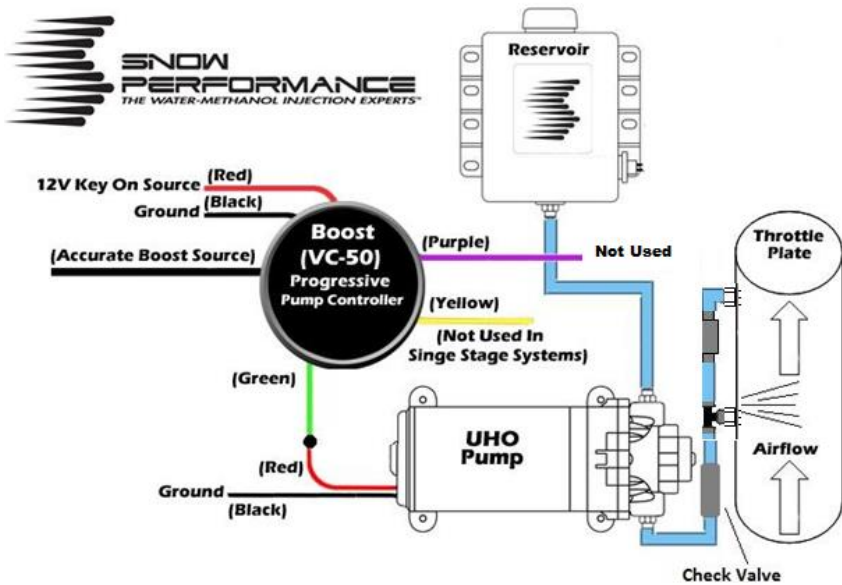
SNOW PERFORMANCE
THE WATER-METHANOL INJECTION EXPERTS™

Reservoir

12V Key On Source (Red)
Ground (Black)
(Accurate Boost Source)

Boost
(VC-50)
Progressive
Pump Controller

(Purple)
Not Used
(Yellow)
(Not Used In Singe Stage Systems)

Throttle Plate

(Green)

UHO Pump

Airflow

(Red)
Ground
(Black)

Check Valve